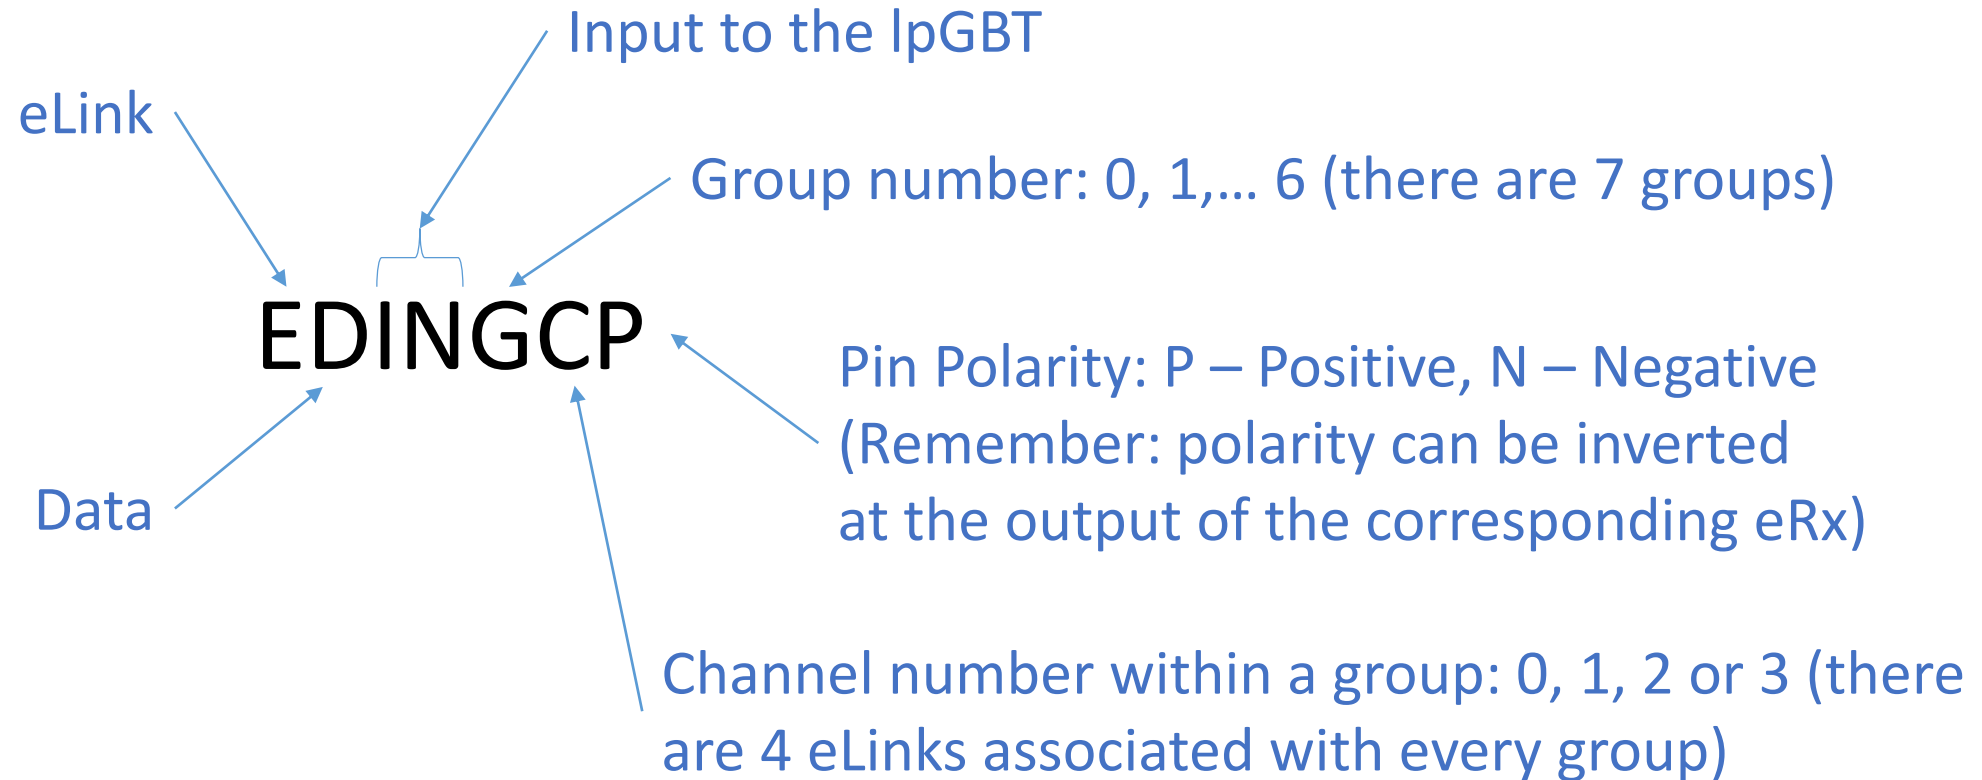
Input to the lpGBT

eLink

Group number: 0, 1,… 6 (there are 7 groups)

EDINGCP

Pin Polarity: P – Positive, N – Negative (Remember: polarity can be inverted at the output of the corresponding eRx)

Data

Channel number within a group: 0, 1, 2 or 3 (there are 4 eLinks associated with every group)